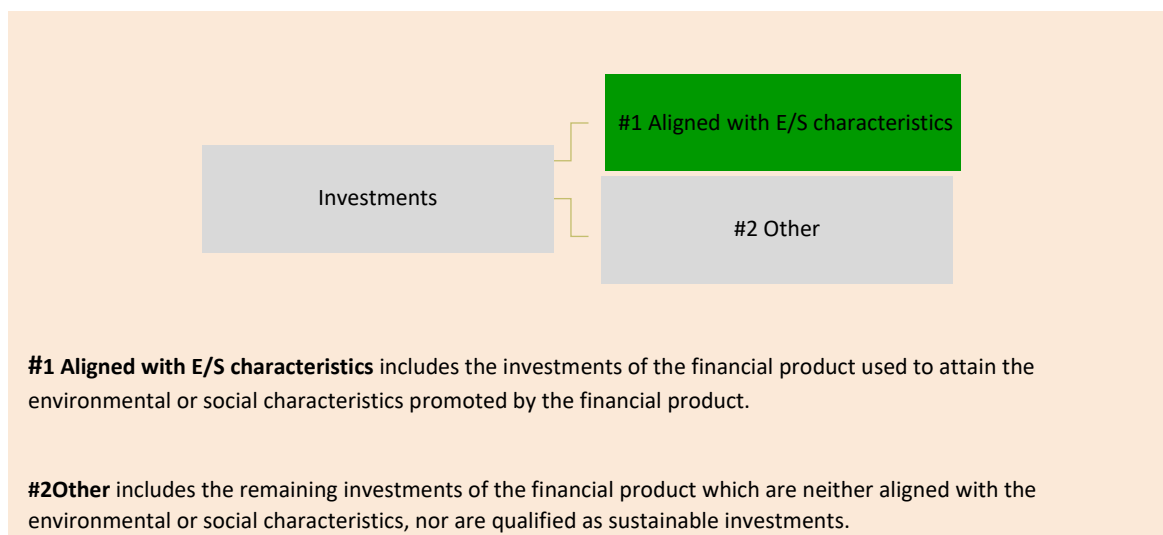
#1 Aligned with E/S characteristics

Investments

#2 Other

**#1 Aligned with E/S characteristics** includes the investments of the financial product used to attain the environmental or social characteristics promoted by the financial product.

**#2Other** includes the remaining investments of the financial product which are neither aligned with the environmental or social characteristics, nor are qualified as sustainable investments.